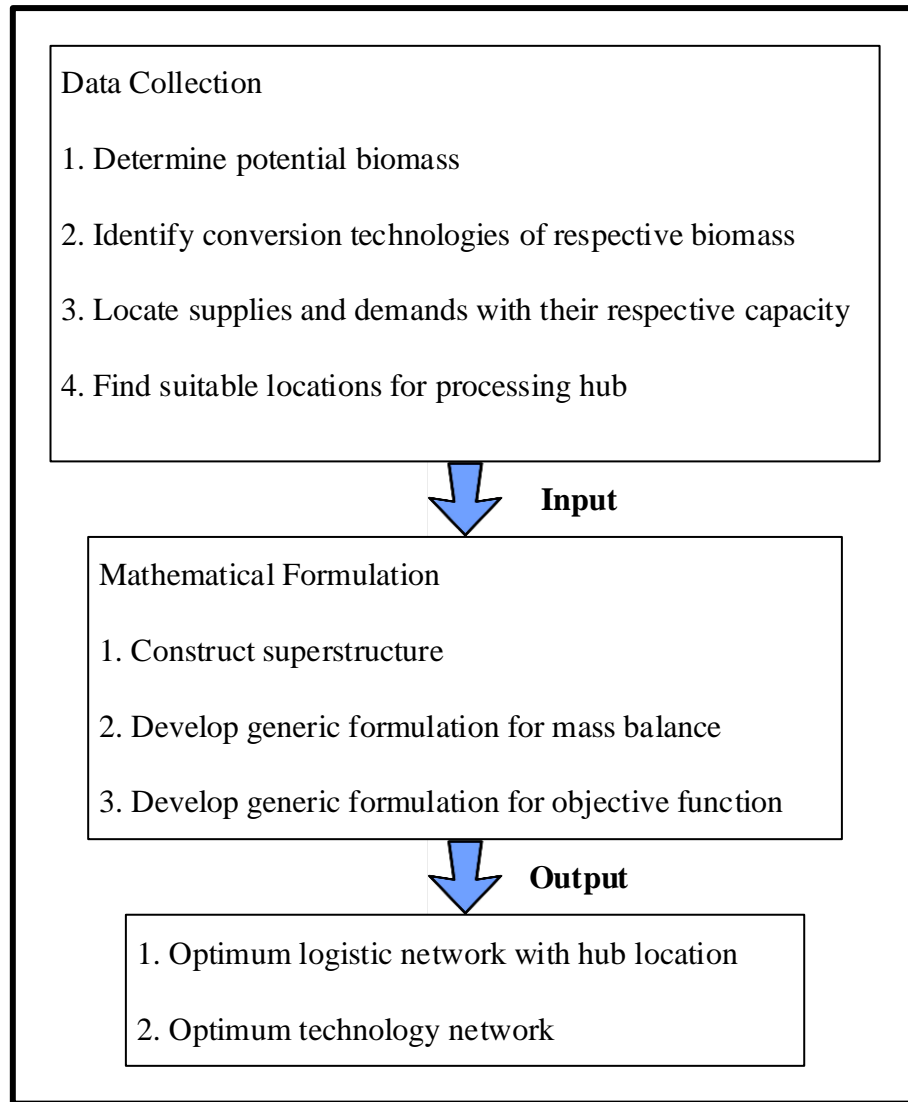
Data Collection

1. Determine potential biomass

2. Identify conversion technologies of respective biomass

3. Locate supplies and demands with their respective capacity

4. Find suitable locations for processing hub

Input

Mathematical Formulation

1. Construct superstructure

2. Develop generic formulation for mass balance

3. Develop generic formulation for objective function

Output

1. Optimum logistic network with hub location

2. Optimum technology network